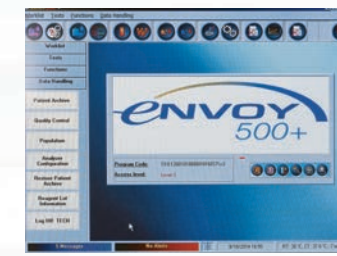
Worklist Tests Functions Data Handling

Worklist

Tests

Functions

Data Handling

Patient Archive

Quality Control

Population

Analyzer Configuration

Restore Patient Archive

Reagent Lot Information

Log Off TECH

ENVOY
500+

Program Code: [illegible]

Access level: Level 1

0 Messages

No Alarms

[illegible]